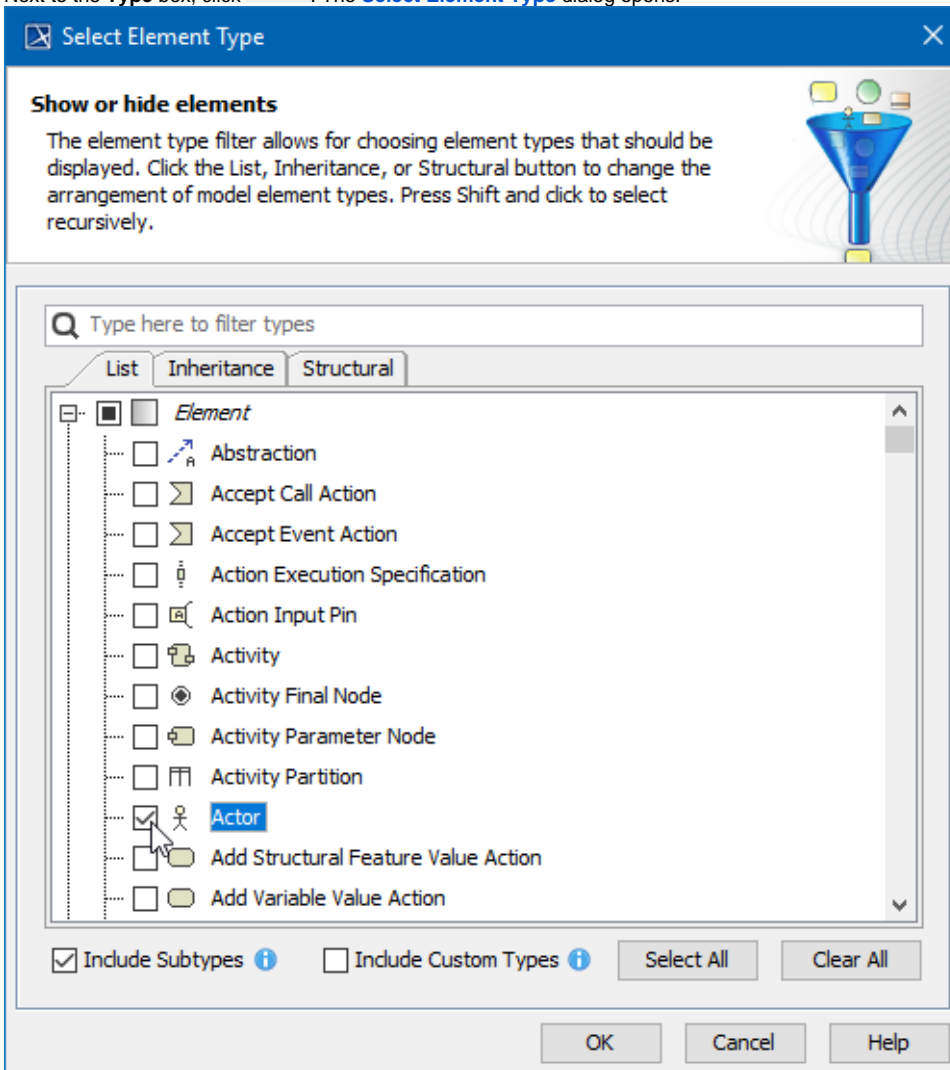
Next to the **Type** box, click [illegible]. The **Select Element Type** dialog opens.

Select Element Type

**Show or hide elements**

The element type filter allows for choosing element types that should be displayed. Click the List, Inheritance, or Structural button to change the arrangement of model element types. Press Shift and click to select recursively.

Type here to filter types

List | Inheritance | Structural

Element
Abstraction
Accept Call Action
Accept Event Action
Action Execution Specification
Action Input Pin
Activity
Activity Final Node
Activity Parameter Node
Activity Partition
Actor
Add Structural Feature Value Action
Add Variable Value Action

Include Subtypes
Include Custom Types
Select All
Clear All

OK
Cancel
Help